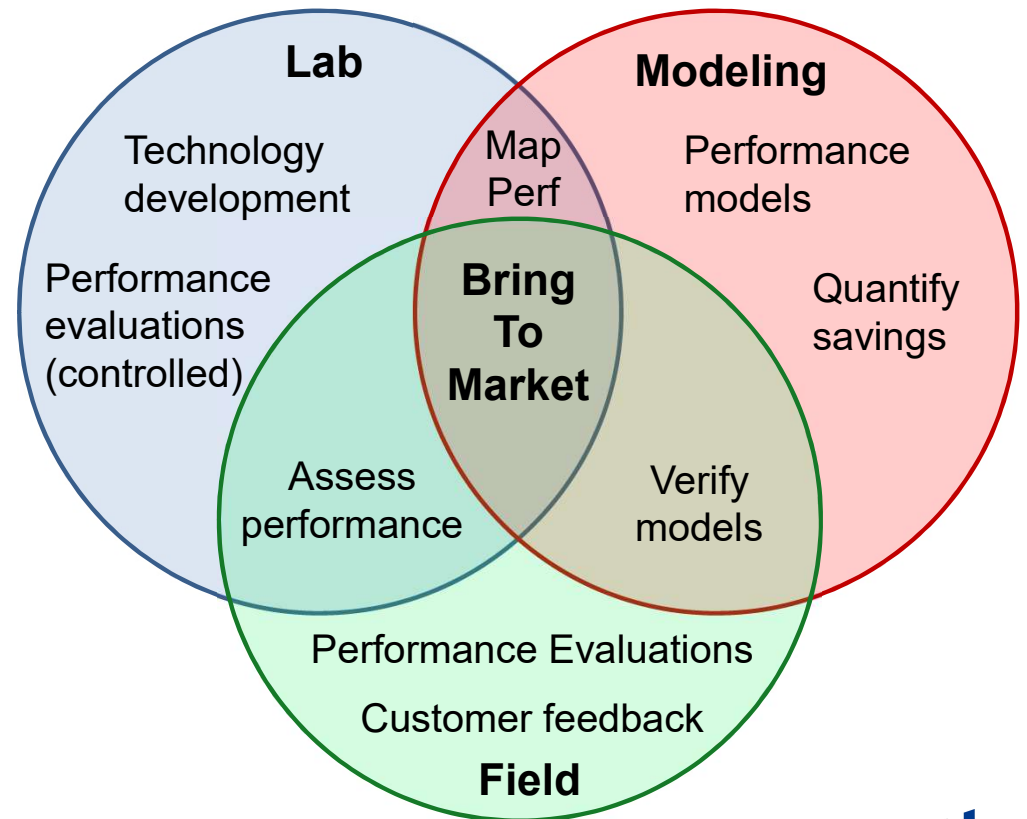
Lab

Modeling

Technology development

Map Perf

Performance models

Performance evaluations (controlled)

Bring To Market

Quantify savings

Assess performance

Verify models

Performance Evaluations

Customer feedback

Field